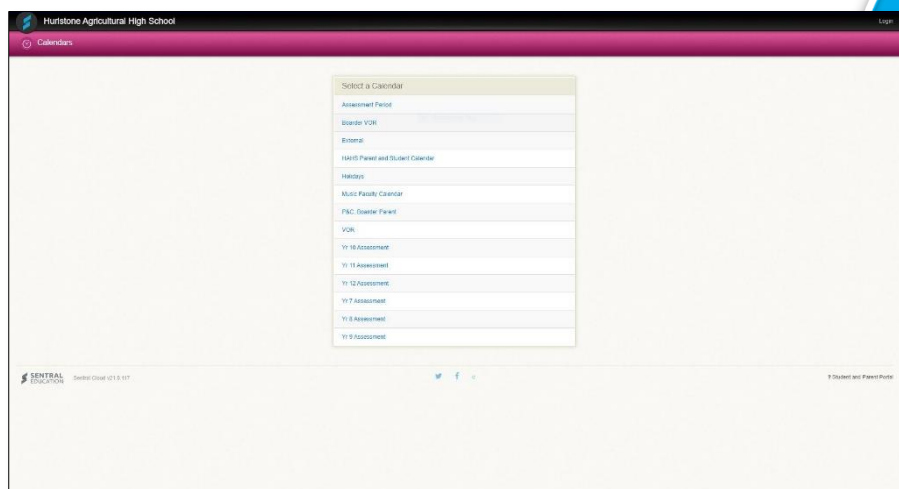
Hurlstone Agricultural High School

Login

Calendars

Select a Calendar

Assessment Period

Boarder VOR

External

HAHS Parent and Student Calendar

Holidays

Music Faculty Calendar

P&C Boarder Parent

VOR

Yr 10 Assessment

Yr 11 Assessment

Yr 12 Assessment

Yr 7 Assessment

Yr 8 Assessment

Yr 9 Assessment

SENTRAL EDUCATION Sentral Cloud v21.3.117

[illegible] Student and Parent Portal